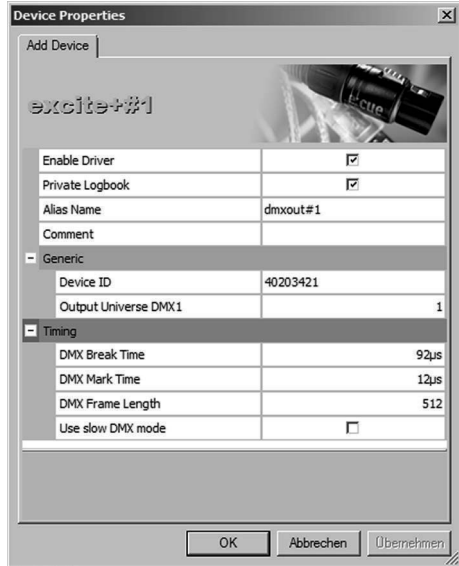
Device Properties

Add Device

excite+#1

e:cue

| | |
|---|---|
| Enable Driver | ☑ |
| Private Logbook | ☑ |
| Alias Name | dmxout#1 |
| Comment | |
| − Generic | |
| Device ID | 40203421 |
| Output Universe DMX1 | 1 |
| − Timing | |
| DMX Break Time | 92µs |
| DMX Mark Time | 12µs |
| DMX Frame Length | 512 |
| Use slow DMX mode | ☐ |

OK | Abbrechen | Übernehmen